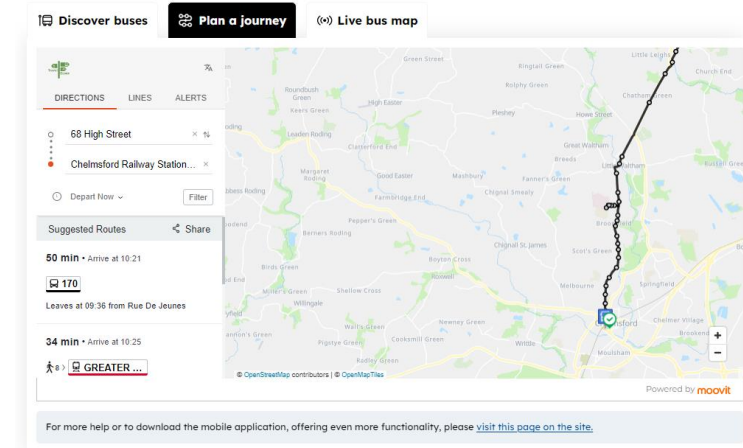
Discover buses
Plan a journey
Live bus map

DIRECTIONS
LINES
ALERTS

68 High Street
Chelmsford Railway Station...

Depart Now
Filter

Suggested Routes
Share

50 min • Arrive at 10:21
170
Leaves at 09:36 from Rue De Jeunes

34 min • Arrive at 10:25
8 GREATER ...

Green Street
Ringtail Green
Little Leighs
Church End
Roundbush Green
High Easter
Rolphy Green
Chatham Green
Keers Green
Pleshey
Howe Street
Leaden Roding
Clatterford End
Great Waltham
Breeds
Little Waltham
Margaret Roding
Good Easter
Mashbury
Farmer's Green
Boreham
Abbess Roding
Farmbridge End
Chignal Smealy
Pepper's Green
Broomfield
Berners Roding
Chignal St James
Scot's Green
Birds Green
Boyton Cross
Roxwell
Melbourne
Springfield
Miller's Green
Shellow Cross
Willingale
Chelmsford
Chelmer Village
Newney Green
Walls Green
Pigstye Green
Cooksmill Green
Writtle
Moulsham
Radley Green
Brookend

© OpenStreetMap contributors | © OpenMapTiles

Powered by moovit

For more help or to download the mobile application, offering even more functionality, please visit this page on the site.